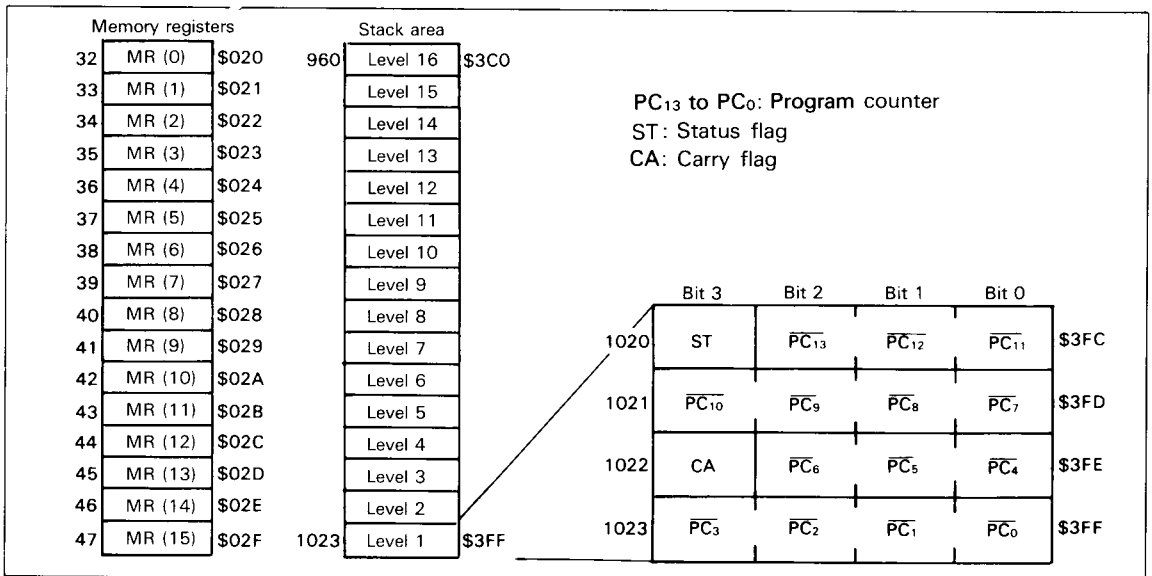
Memory registers

| | | |
|---|---|---|
| 32 | MR (0) | \$020 |
| 33 | MR (1) | \$021 |
| 34 | MR (2) | \$022 |
| 35 | MR (3) | \$023 |
| 36 | MR (4) | \$024 |
| 37 | MR (5) | \$025 |
| 38 | MR (6) | \$026 |
| 39 | MR (7) | \$027 |
| 40 | MR (8) | \$028 |
| 41 | MR (9) | \$029 |
| 42 | MR (10) | \$02A |
| 43 | MR (11) | \$02B |
| 44 | MR (12) | \$02C |
| 45 | MR (13) | \$02D |
| 46 | MR (14) | \$02E |
| 47 | MR (15) | \$02F |

Stack area

| | | |
|---|---|---|
| 960 | Level 16 | \$3C0 |
| | Level 15 | |
| | Level 14 | |
| | Level 13 | |
| | Level 12 | |
| | Level 11 | |
| | Level 10 | |
| | Level 9 | |
| | Level 8 | |
| | Level 7 | |
| | Level 6 | |
| | Level 5 | |
| | Level 4 | |
| | Level 3 | |
| | Level 2 | |
| 1023 | Level 1 | \$3FF |

$PC_{13}$ to $PC_0$: Program counter
ST: Status flag
CA: Carry flag

| | Bit 3 | Bit 2 | Bit 1 | Bit 0 | |
|---|---|---|---|---|---|
| 1020 | ST | $\overline{PC_{13}}$ | $\overline{PC_{12}}$ | $\overline{PC_{11}}$ | \$3FC |
| 1021 | $\overline{PC_{10}}$ | $\overline{PC_9}$ | $\overline{PC_8}$ | $\overline{PC_7}$ | \$3FD |
| 1022 | CA | $\overline{PC_6}$ | $\overline{PC_5}$ | $\overline{PC_4}$ | \$3FE |
| 1023 | $\overline{PC_3}$ | $\overline{PC_2}$ | $\overline{PC_1}$ | $\overline{PC_0}$ | \$3FF |